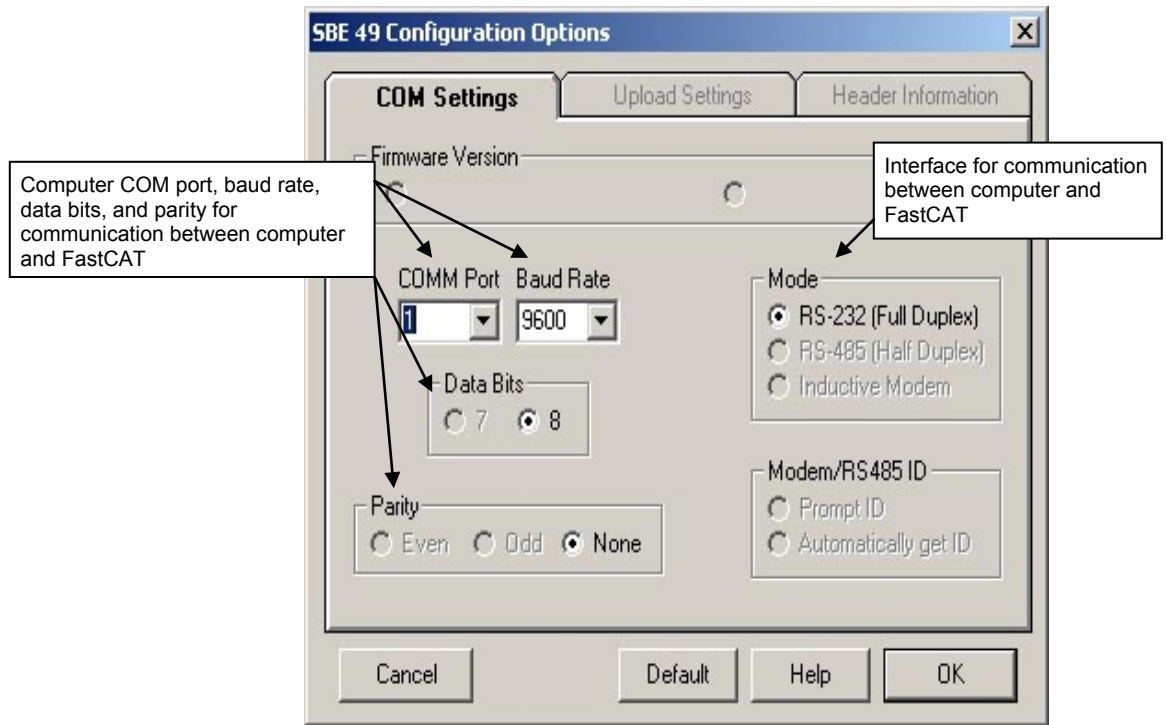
SBE 49 Configuration Options

COM Settings | Upload Settings | Header Information

Computer COM port, baud rate, data bits, and parity for communication between computer and FastCAT

Firmware Version

Interface for communication between computer and FastCAT

COMM Port
1

Baud Rate
9600

Mode
RS-232 (Full Duplex)
RS-485 (Half Duplex)
Inductive Modem

Data Bits
7
8

Modem/RS485 ID
Prompt ID
Automatically get ID

Parity
Even
Odd
None

Cancel
Default
Help
OK